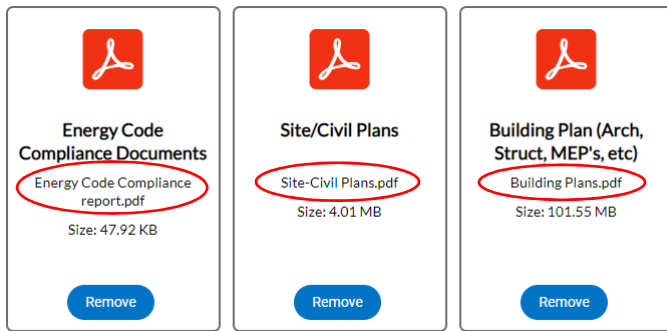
Energy Code Compliance Documents

Energy Code Compliance report.pdf

Size: 47.92 KB

Remove

Site/Civil Plans

Site-Civil Plans.pdf

Size: 4.01 MB

Remove

Building Plan (Arch, Struct, MEP's, etc)

Building Plans.pdf

Size: 101.55 MB

Remove